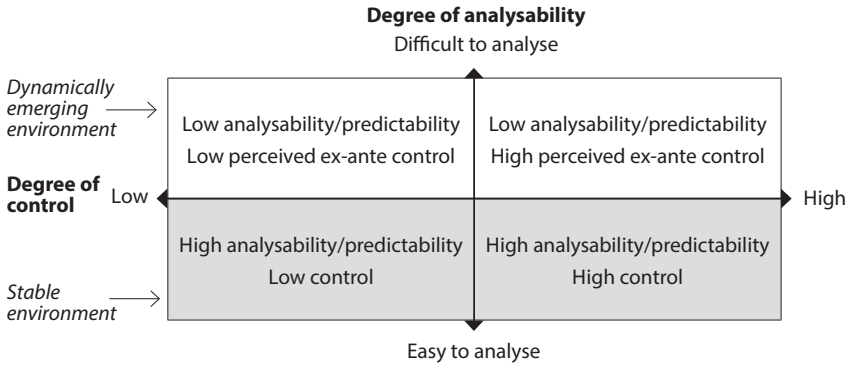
**Degree of analysability**

Difficult to analyse

*Dynamically emerging environment*

Low analysability/predictability
Low perceived ex-ante control

Low analysability/predictability
High perceived ex-ante control

**Degree of control** Low

High

High analysability/predictability
Low control

High analysability/predictability
High control

*Stable environment*

Easy to analyse